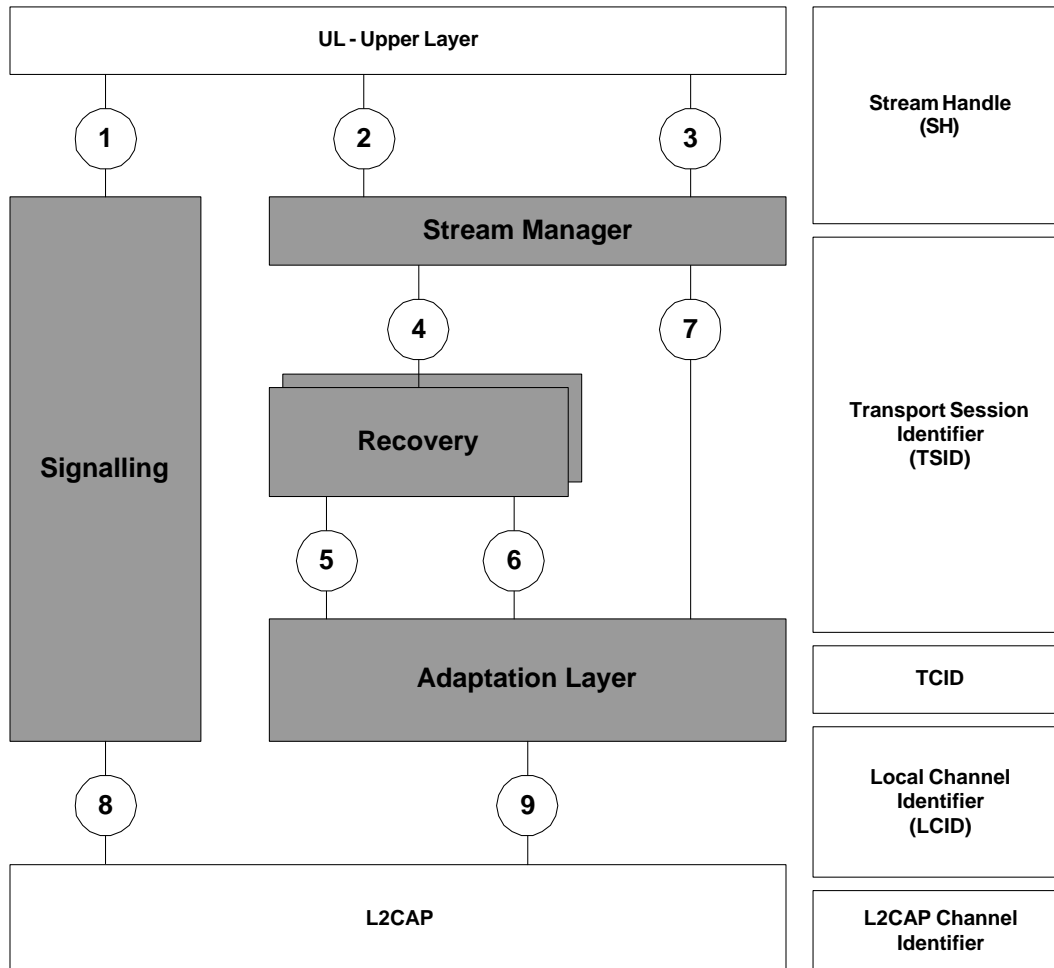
UL - Upper Layer

1

2

3

Stream Handle (SH)

Signalling

Stream Manager

4

7

Recovery

Transport Session Identifier (TSID)

5

6

Adaptation Layer

TCID

8

9

Local Channel Identifier (LCID)

L2CAP

L2CAP Channel Identifier